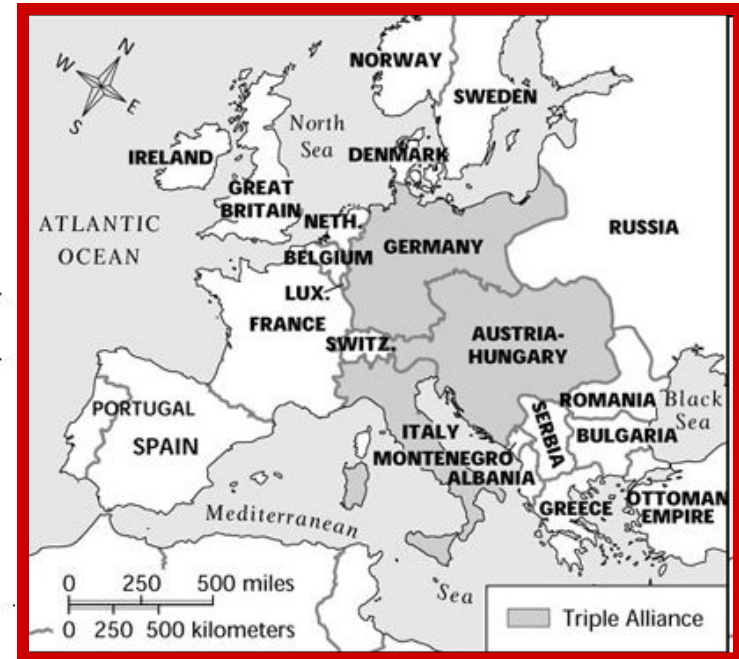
N
W
E
S

NORWAY
SWEDEN
North Sea
DENMARK
IRELAND
GREAT BRITAIN
ATLANTIC OCEAN
NETH.
GERMANY
RUSSIA
BELGIUM
LUX.
FRANCE
SWITZ.
AUSTRIA-HUNGARY
ROMANIA
Black Sea
PORTUGAL
SPAIN
ITALY
SERBIA
BULGARIA
MONTENEGRO
ALBANIA
GREECE
OTTOMAN EMPIRE
Mediterranean Sea

0 250 500 miles
0 250 500 kilometers

Triple Alliance